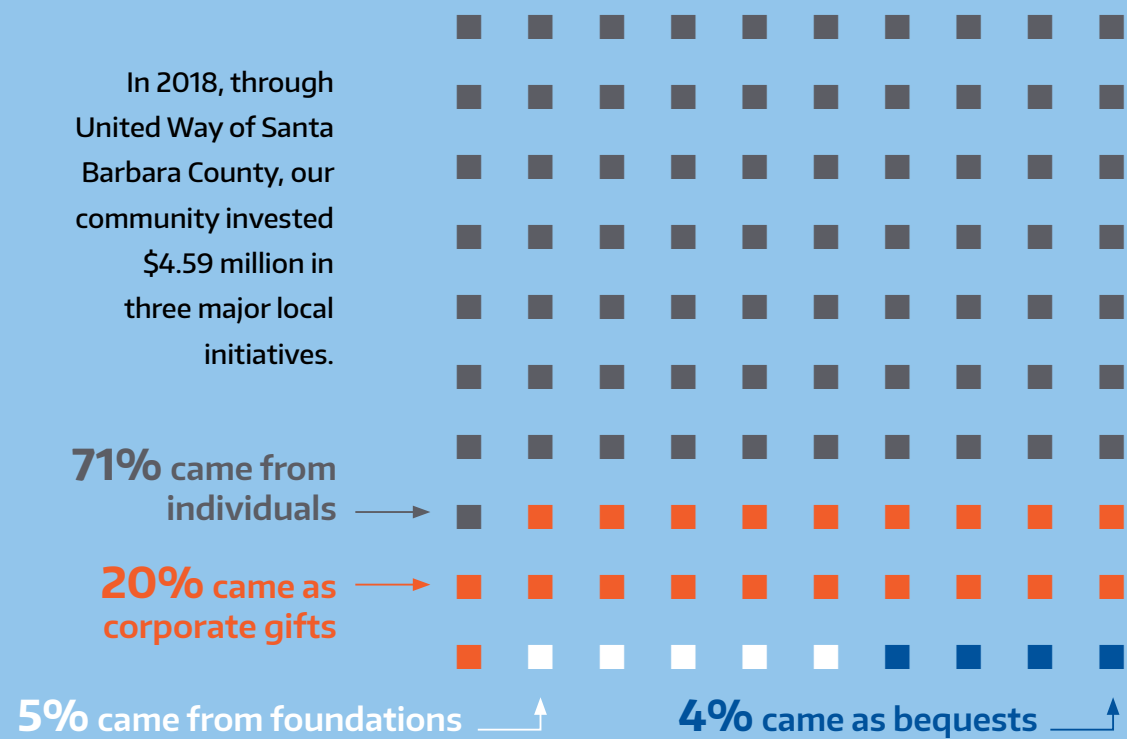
In 2018, through United Way of Santa Barbara County, our community invested \$4.59 million in three major local initiatives.

71% came from individuals

20% came as corporate gifts

5% came from foundations

4% came as bequests